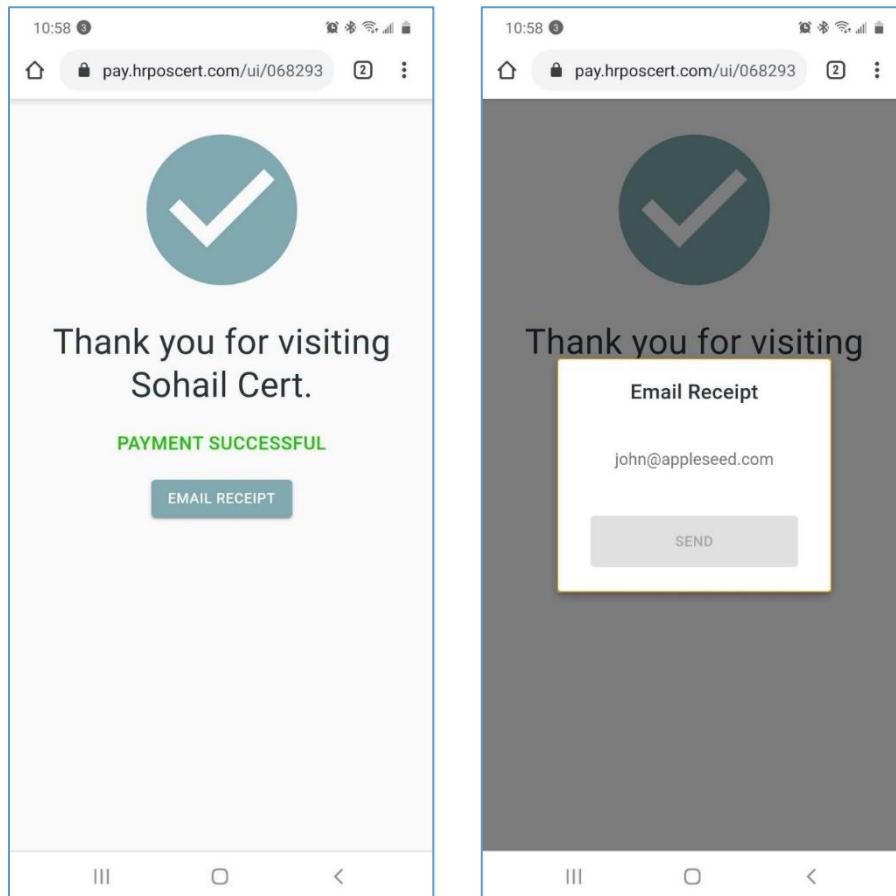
10:58 3

pay.hrposcert.com/ui/068293 2

Thank you for visiting Sohail Cert.

PAYMENT SUCCESSFUL

EMAIL RECEIPT

10:58 3

pay.hrposcert.com/ui/068293 2

Thank you for visiting

Email Receipt

john@appleseed.com

SEND